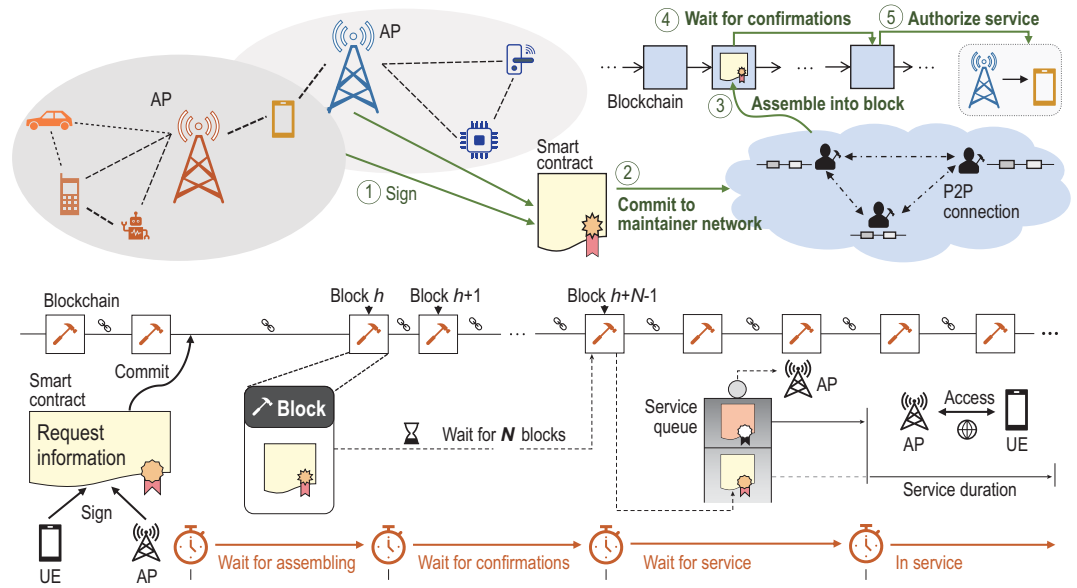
AP

AP

④ Wait for confirmations ⑤ Authorize service

...

...

...

Blockchain

③ Assemble into block

Smart contract

① Sign

② Commit to maintainer network

P2P connection

Blockchain

Block $h$

Block $h$+1

...

Block $h$+$N$-1

...

Smart contract

Commit

Block

AP

Request information

Wait for $\boldsymbol{N}$ blocks

Service queue

AP

Access

UE

Sign

Service duration

UE

AP

Wait for assembling

Wait for confirmations

Wait for service

In service